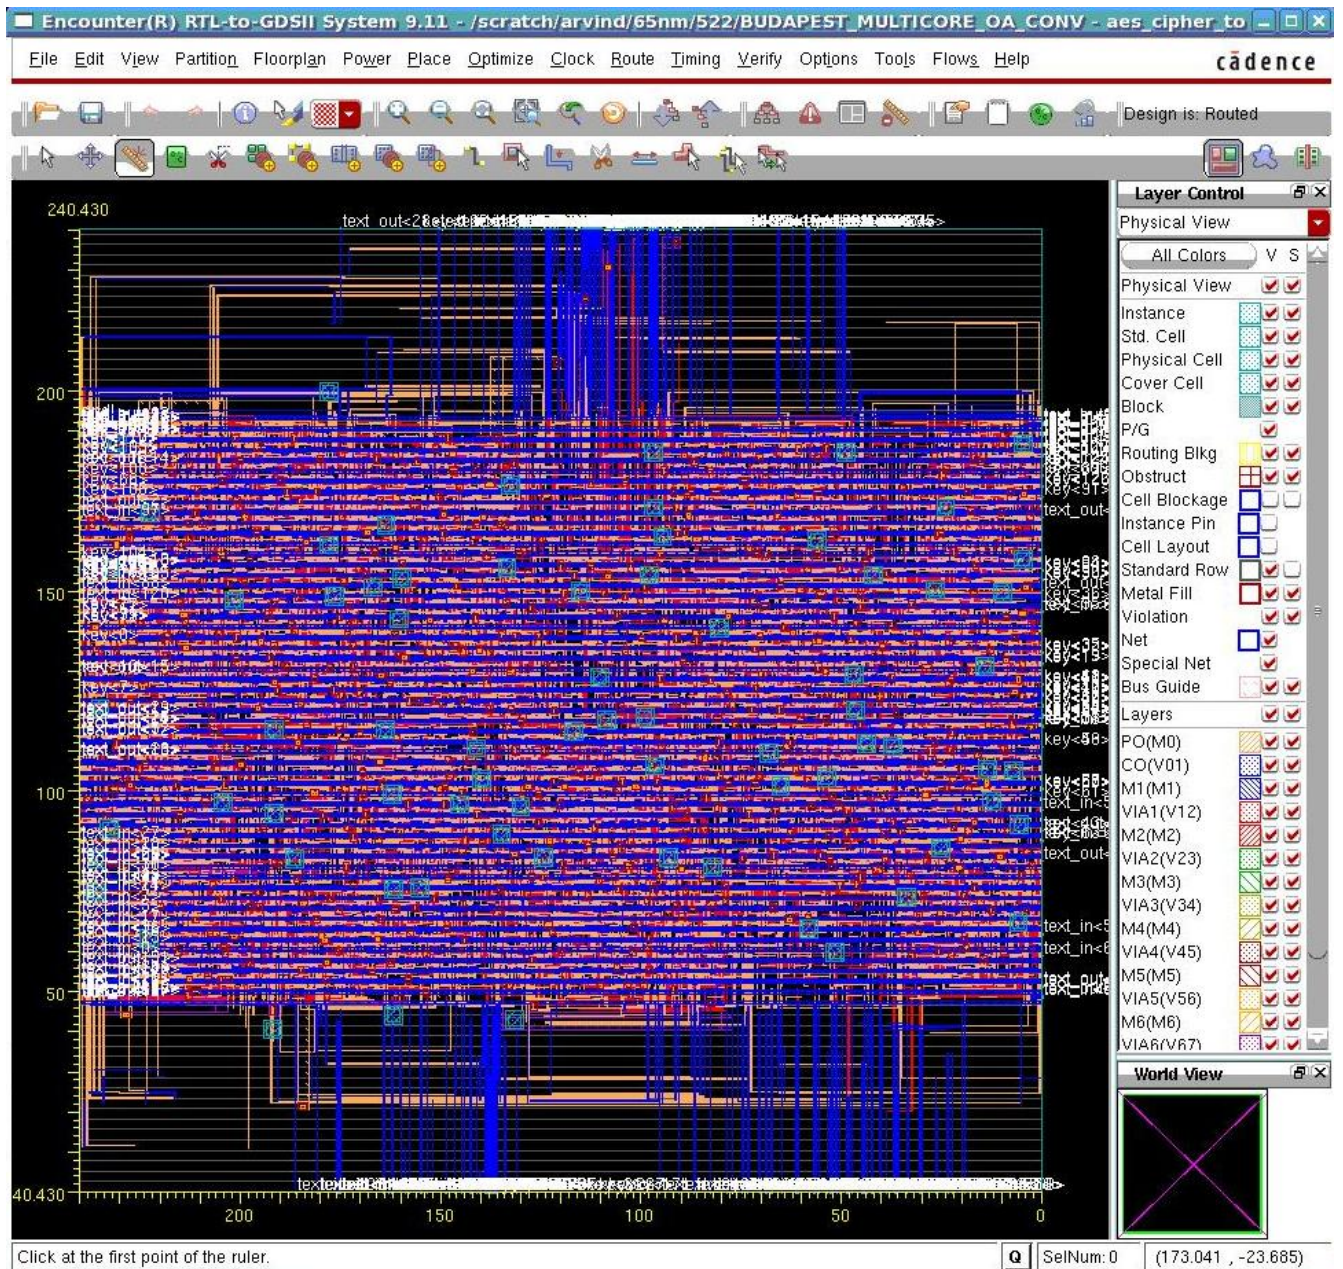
Encounter(R) RTL-to-GDSII System 9.11 - /scratch/arvind/65nm/522/BUDAPEST_MULTICORE_OA_CONV - aes_cipher_to

File Edit View Partition Floorplan Power Place Optimize Clock Route Timing Verify Options Tools Flows Help

cādence

Design is: Routed

240.430

text_out<28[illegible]

200

150

100

50

40.430

200 150 100 50 0

key<0>

text_out<15>

text_out<80>

key<80>

key<35>

key<13>

key<58>

key<61>

text_in<

text_out

text_in<5

text_in<6

text_out

key<91>

key<128>

text_out

key<36>

Layer Control

Physical View

All Colors V S

Physical View

Instance

Std. Cell

Physical Cell

Cover Cell

Block

P/G

Routing Blkg

Obstruct

Cell Blockage

Instance Pin

Cell Layout

Standard Row

Metal Fill

Violation

Net

Special Net

Bus Guide

Layers

PO(M0)

CO(V01)

M1(M1)

VIA1(V12)

M2(M2)

VIA2(V23)

M3(M3)

VIA3(V34)

M4(M4)

VIA4(V45)

M5(M5)

VIA5(V56)

M6(M6)

VIA6(V67)

World View

Click at the first point of the ruler.

Q SelNum: 0 (173.041 , -23.685)